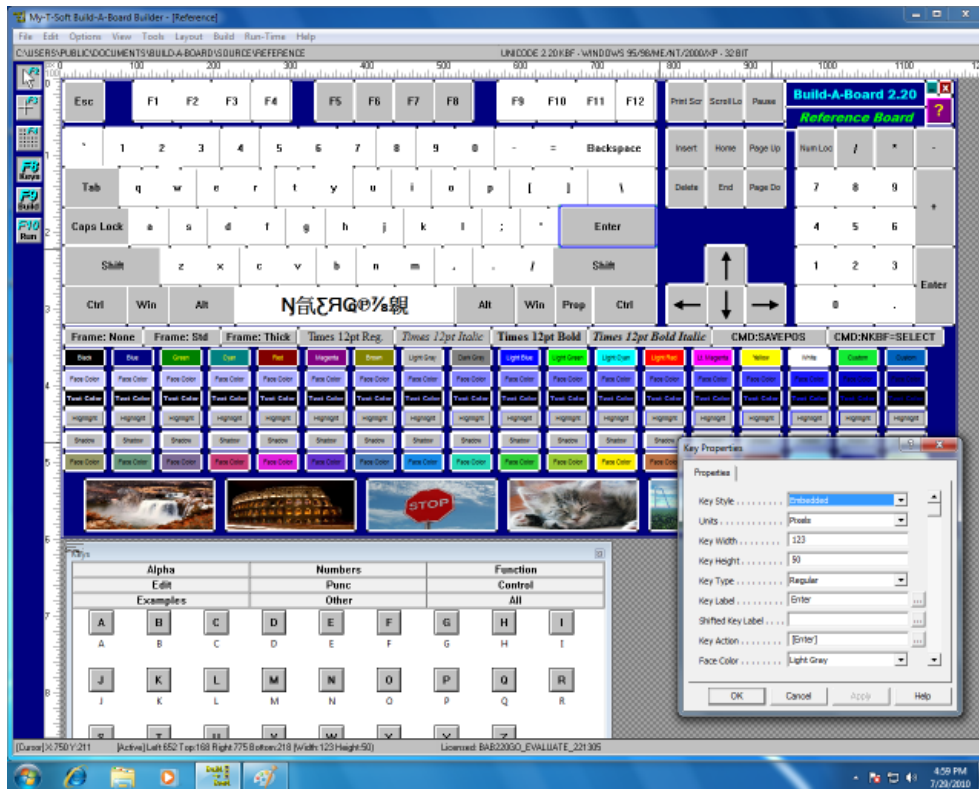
My-T-Soft Build-A-Board Builder - [Reference]

File Edit Options View Tools Layout Build Run-Time Help

C:\USERS\PUBLIC\DOCUMENTS\BUILD-A-BOARD\SOURCE\REFERENCE UNICODE 2.20 KBF - WINDOWS 95/98/ME/NT/2000/XP - 32 BIT

F8 Keys F9 Build F10 Run

Esc F1 F2 F3 F4 F5 F6 F7 F8 F9 F10 F11 F12 Print Scr Scroll Lo Pause

Build-A-Board 2.20
Reference Board
?

` 1 2 3 4 5 6 7 8 9 0 - = Backspace Insert Home Page Up Num Loc / * -

Tab q w e r t y u i o p [ ] \ Delete End Page Do 7 8 9 +

Caps Lock a s d f g h j k l ; ' Enter 4 5 6

Shift z x c v b n m , . / Shift 1 2 3 Enter

Ctrl Win Alt Alt Win Prop Ctrl 0 .

Frame: None Frame: Std Frame: Thick Times 12pt Reg. Times 12pt Italic Times 12pt Bold Times 12pt Bold Italic CMD:SAVEPOS CMD:NKBF=SELECT

Black Blue Green Cyan Red Magenta Brown Light Gray Dark Gray Light Blue Light Green Light Cyan Light Red Lt. Magenta Yellow White Custom Custom

Face Color

Text Color

Highlight

Shadow

Face Color

STOP

Keys

Alpha Numbers Function
Edit Punc Control
Examples Other All

A B C D E F G H I
J K L M N O P Q R
S T U V W X Y Z

Key Properties
Properties
Key Style ........ Embedded
Units ........ Pixels
Key Width ........ 123
Key Height ........ 50
Key Type ........ Regular
Key Label ........ Enter
Shifted Key Label ....
Key Action ........ {Enter}
Face Color ........ Light Gray
OK Cancel Apply Help

[Cursor] X:750 Y:211 [Active] Left:652 Top:168 Right:775 Bottom:218 (Width:123 Height:50) Licensed: BAB220GO_EVALUATE_221305

4:59 PM
7/29/2010